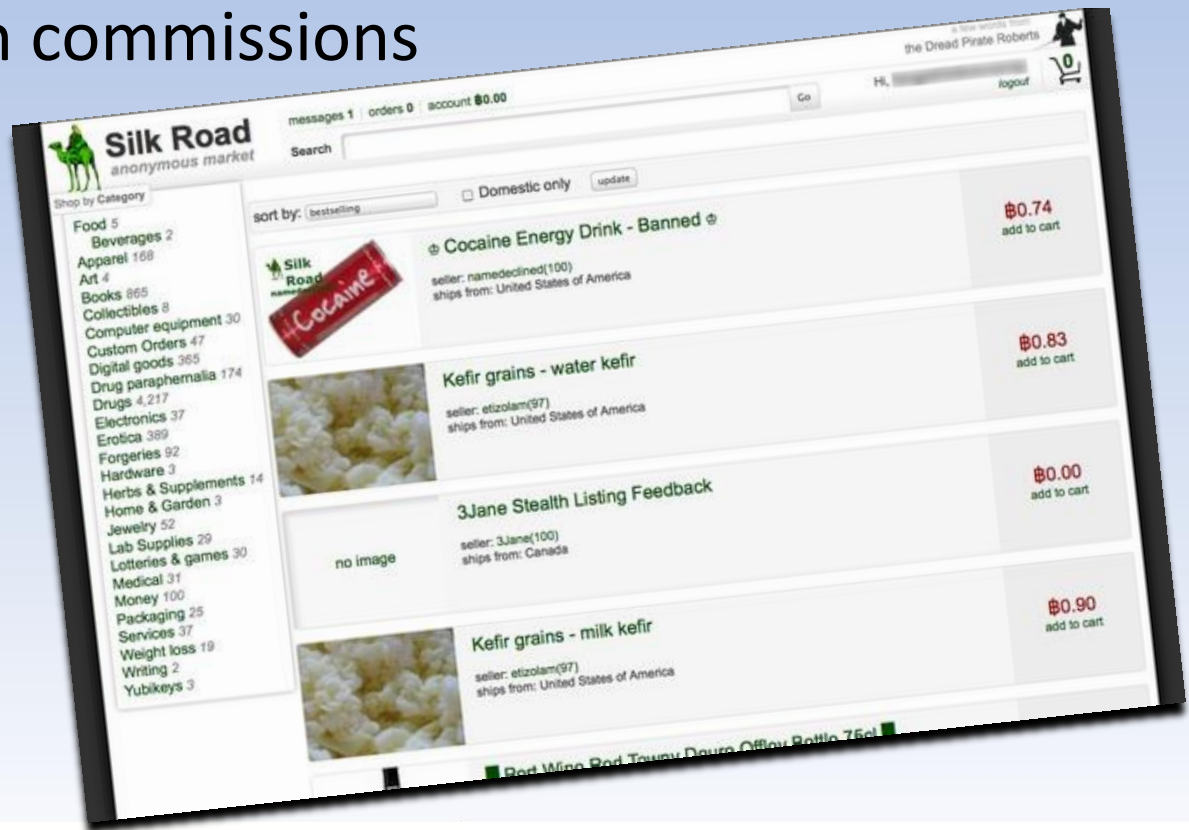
n commissions

a few words from the Dread Pirate Roberts

Hi, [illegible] logout

0

Silk Road
anonymous market

messages 1 | orders 0 | account ฿0.00

Search

Go

Shop by Category

Food 5
Beverages 2
Apparel 168
Art 4
Books 865
Collectibles 8
Computer equipment 30
Custom Orders 47
Digital goods 365
Drug paraphernalia 174
Drugs 4,217
Electronics 37
Erotica 389
Forgeries 92
Hardware 3
Herbs & Supplements 14
Home & Garden 3
Jewelry 52
Lab Supplies 29
Lotteries & games 30
Medical 31
Money 100
Packaging 25
Services 37
Weight loss 19
Writing 2
Yubikeys 3

sort by: bestselling

Domestic only

update

Silk Road
Cocaine

Cocaine Energy Drink - Banned

seller: namedeclined(100)
ships from: United States of America

฿0.74
add to cart

Kefir grains - water kefir

seller: etizolam(97)
ships from: United States of America

฿0.83
add to cart

no image

3Jane Stealth Listing Feedback

seller: 3Jane(100)
ships from: Canada

฿0.00
add to cart

Kefir grains - milk kefir

seller: etizolam(97)
ships from: United States of America

฿0.90
add to cart

Red Wine Rod Tawny Douro Offley Bottle 75cl